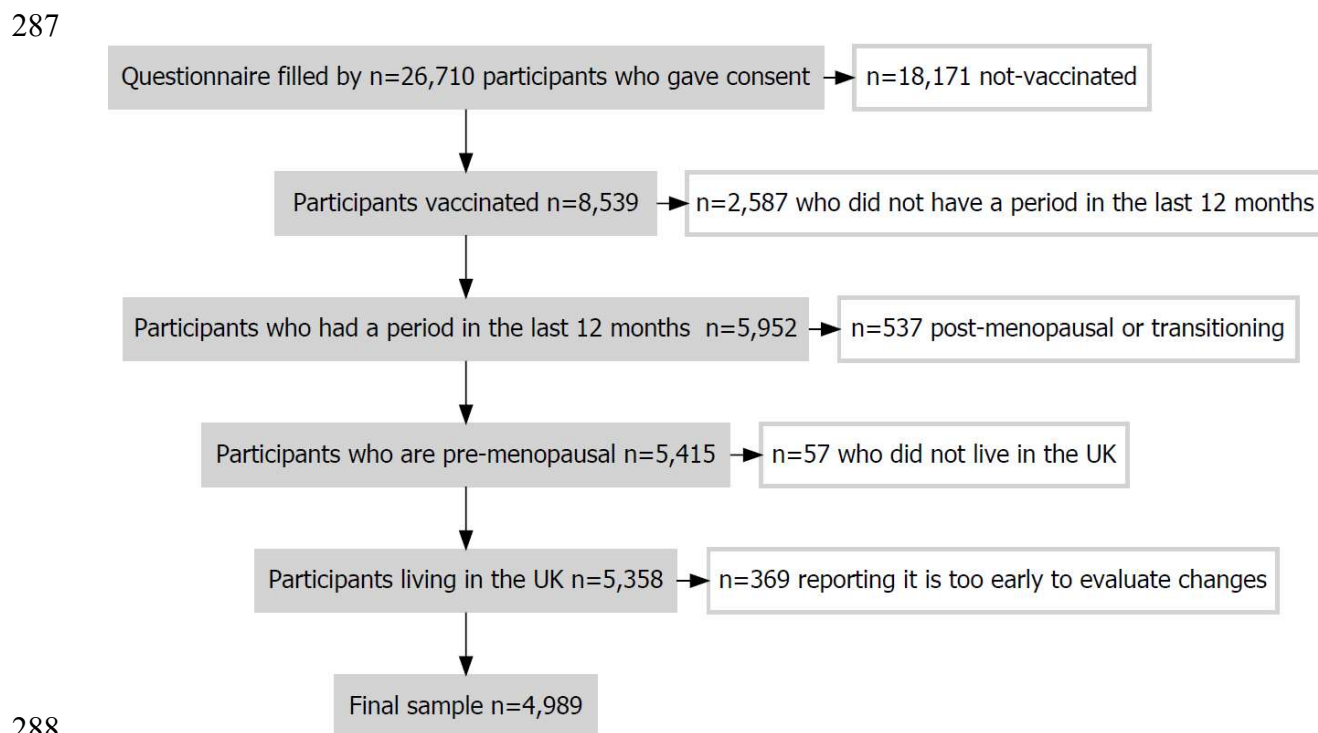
287

Questionnaire filled by n=26,710 participants who gave consent

n=18,171 not-vaccinated

Participants vaccinated n=8,539

n=2,587 who did not have a period in the last 12 months

Participants who had a period in the last 12 months n=5,952

n=537 post-menopausal or transitioning

Participants who are pre-menopausal n=5,415

n=57 who did not live in the UK

Participants living in the UK n=5,358

n=369 reporting it is too early to evaluate changes

Final sample n=4,989

288